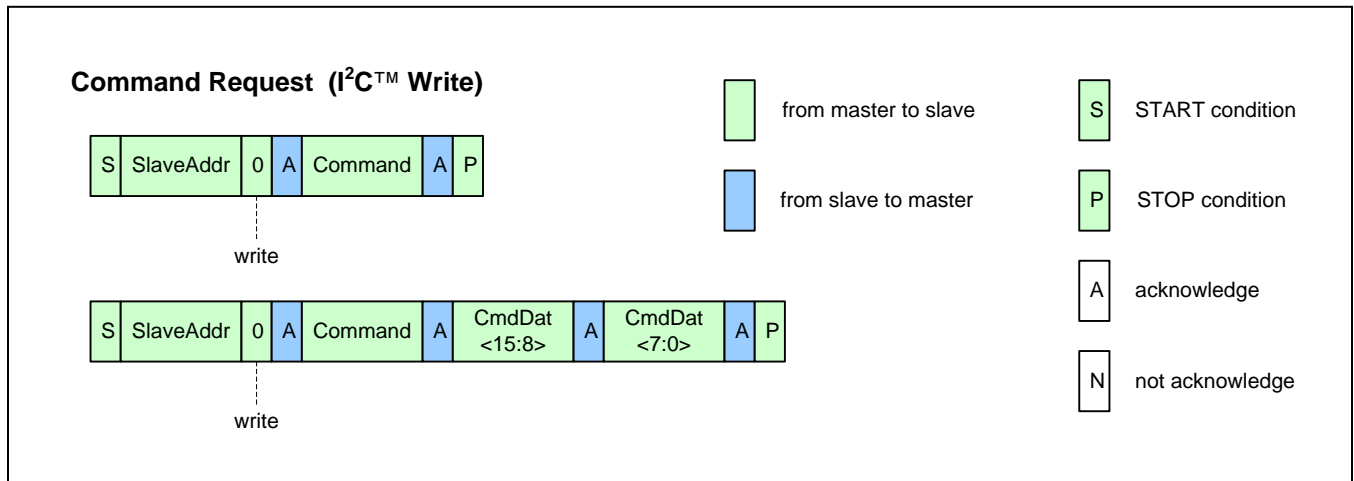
Command Request ($I^2C$™ Write)

| S | SlaveAddr | 0 | A | Command | A | P |
|---|---|---|---|---|---|---|

write

| S | SlaveAddr | 0 | A | Command | A | CmdDat <15:8> | A | CmdDat <7:0> | A | P |
|---|---|---|---|---|---|---|---|---|---|---|

write

from master to slave

from slave to master

S START condition

P STOP condition

A acknowledge

N not acknowledge